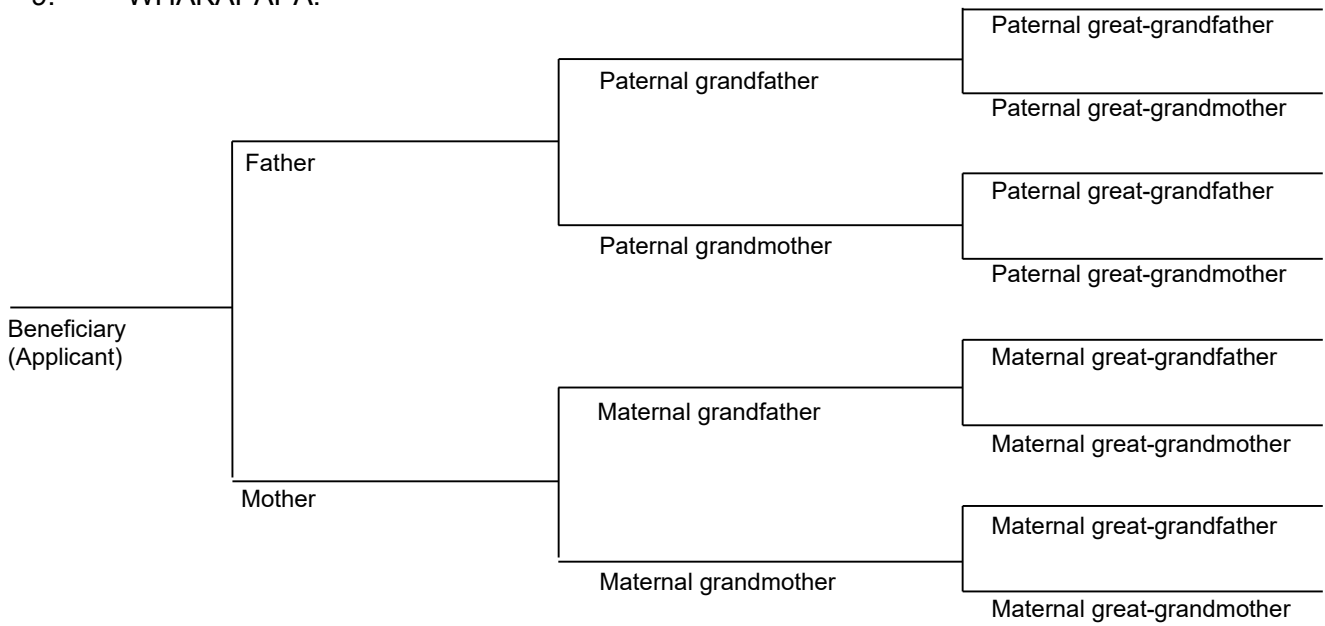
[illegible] WHAKAPAPA:

Beneficiary (Applicant)

Father

Mother

Paternal grandfather

Paternal grandmother

Maternal grandfather

Maternal grandmother

Paternal great-grandfather

Paternal great-grandmother

Paternal great-grandfather

Paternal great-grandmother

Maternal great-grandfather

Maternal great-grandmother

Maternal great-grandfather

Maternal great-grandmother